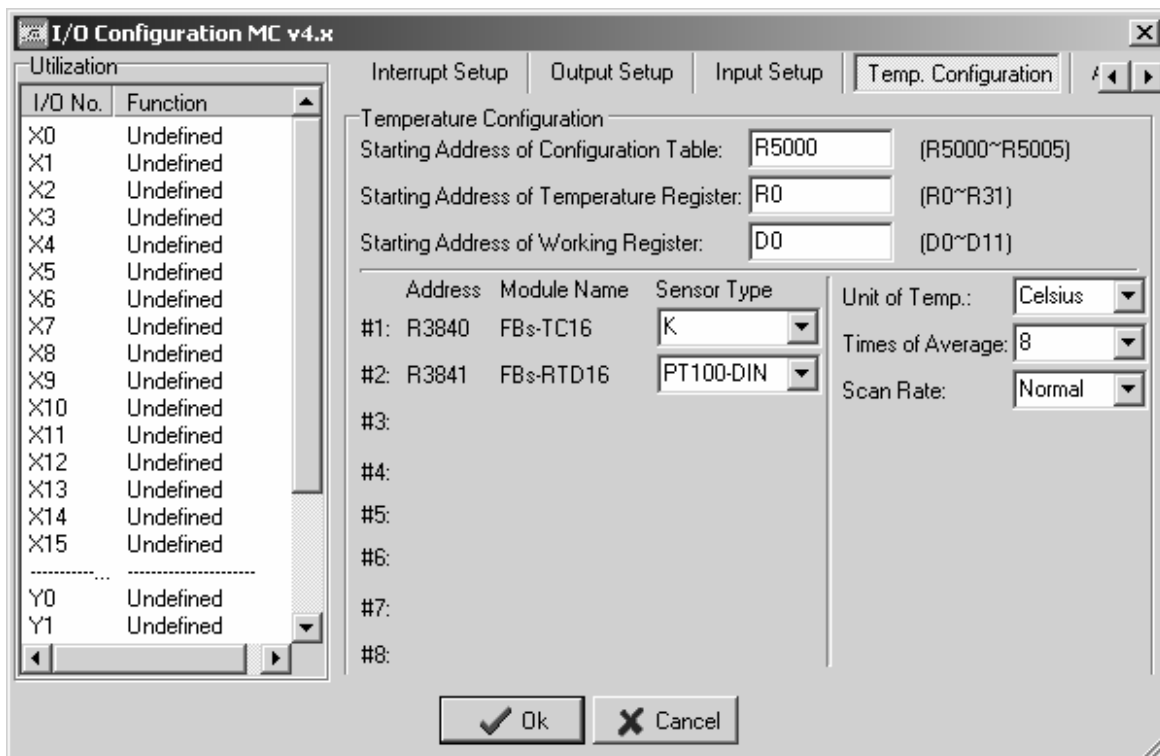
I/O Configuration MC v4.x

Utilization

| I/O No. | Function |
|---|---|
| X0 | Undefined |
| X1 | Undefined |
| X2 | Undefined |
| X3 | Undefined |
| X4 | Undefined |
| X5 | Undefined |
| X6 | Undefined |
| X7 | Undefined |
| X8 | Undefined |
| X9 | Undefined |
| X10 | Undefined |
| X11 | Undefined |
| X12 | Undefined |
| X13 | Undefined |
| X14 | Undefined |
| X15 | Undefined |
| ------------... | --------------------- |
| Y0 | Undefined |
| Y1 | Undefined |

Interrupt Setup | Output Setup | Input Setup | Temp. Configuration | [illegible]

Temperature Configuration
Starting Address of Configuration Table: R5000 (R5000~R5005)
Starting Address of Temperature Register: R0 (R0~R31)
Starting Address of Working Register: D0 (D0~D11)

| | Address | Module Name | Sensor Type |
|---|---|---|---|
| #1: | R3840 | FBs-TC16 | K |
| #2: | R3841 | FBs-RTD16 | PT100-DIN |
| #3: | | | |
| #4: | | | |
| #5: | | | |
| #6: | | | |
| #7: | | | |
| #8: | | | |

Unit of Temp.: Celsius
Times of Average: 8
Scan Rate: Normal

Ok
Cancel